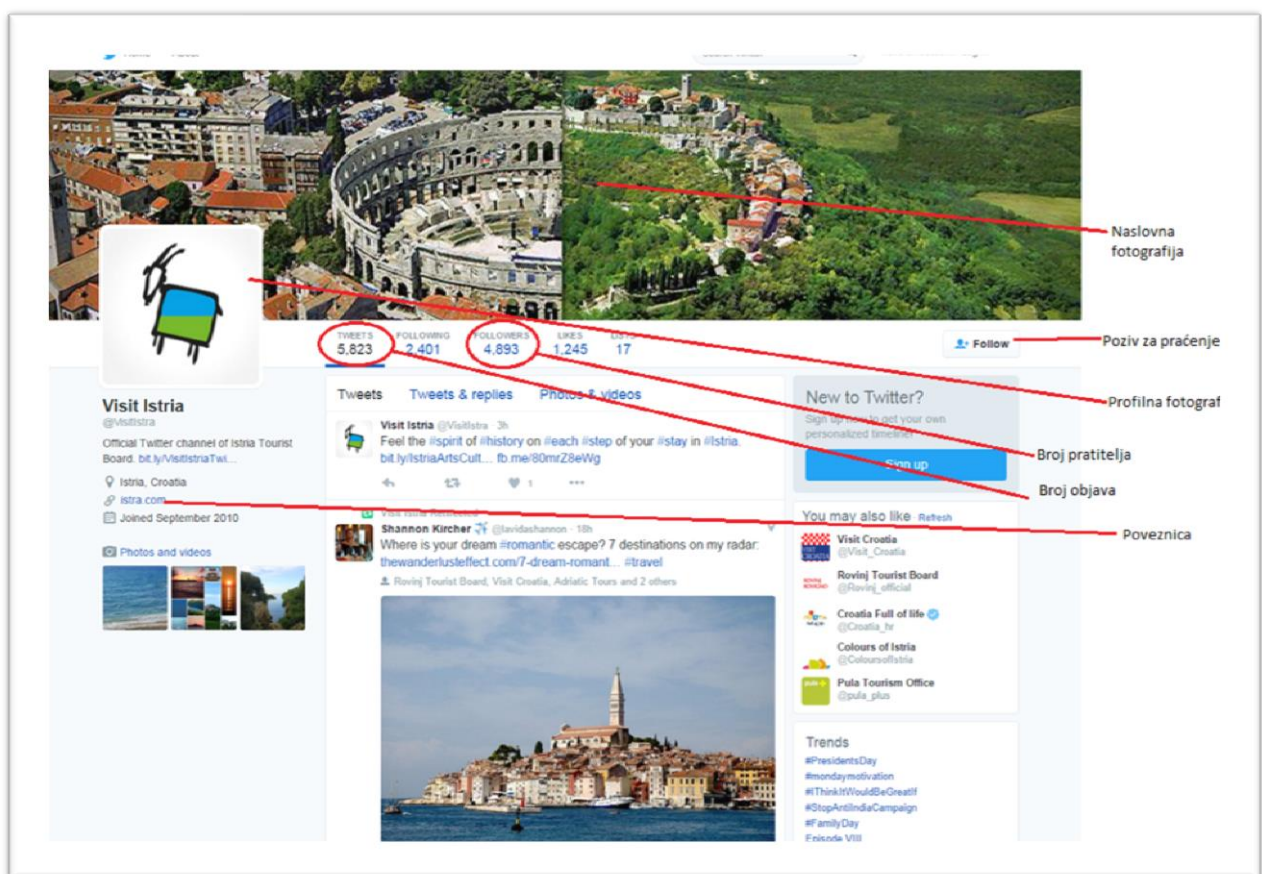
Naslovna fotografija

TWEETS 5,823
FOLLOWING 2,401
FOLLOWERS 4,893
LIKES 1,245
LISTS 17

Follow

Poziv za praćenje

Profilna fotograf

Broj pratitelja

Broj objava

Poveznica

Visit Istria
@VisitIstra
Official Twitter channel of Istria Tourist Board. bit.ly/VisitIstriaTwi...
Istria, Croatia
istra.com
Joined September 2010

Photos and videos

Tweets Tweets & replies Photos & videos

Visit Istria @VisitIstra · 3h
Feel the #spirit of #history on #each #step of your #stay in #Istria. bit.ly/IstriaArtsCult... fb.me/80mrZ8eWg

Visit Istria Retweeted
Shannon Kircher @lavidashannon · 18h
Where is your dream #romantic escape? 7 destinations on my radar: thewanderlusteffect.com/7-dream-romant... #travel
Rovinj Tourist Board, Visit Croatia, Adriatic Tours and 2 others

New to Twitter?
Sign up now to get your own personalized timeline!
Sign up

You may also like · Refresh
Visit Croatia @Visit_Croatia
Rovinj Tourist Board @Rovinj_official
Croatia Full of life @Croatia_hr
Colours of Istria @ColoursofIstria
Pula Tourism Office @pula_plus

Trends
#PresidentsDay
#mondaymotivation
#IThinkItWouldBeGreatIf
#StopAntiIndiaCampaign
#FamilyDay
Episode VIII